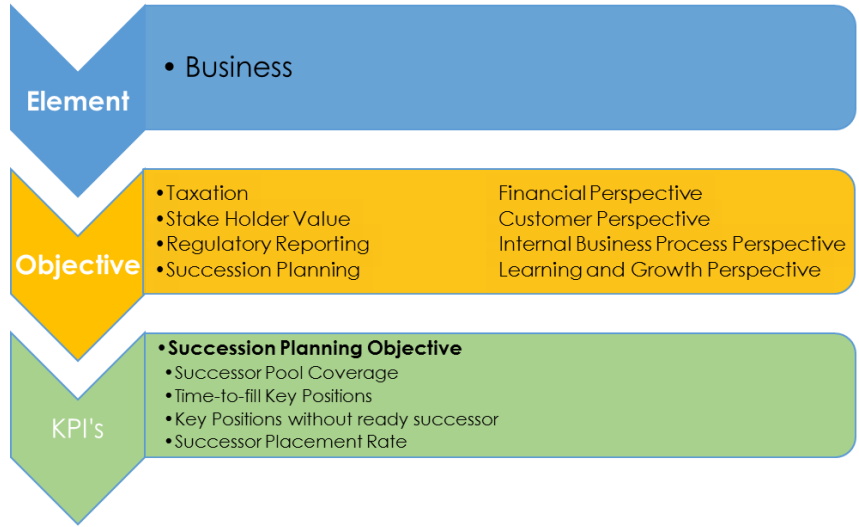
Element

• Business

Objective

•Taxation
•Stake Holder Value
•Regulatory Reporting
•Succession Planning

Financial Perspective
Customer Perspective
Internal Business Process Perspective
Learning and Growth Perspective

KPI's

•Succession Planning Objective
•Successor Pool Coverage
•Time-to-fill Key Positions
•Key Positions without ready successor
•Successor Placement Rate